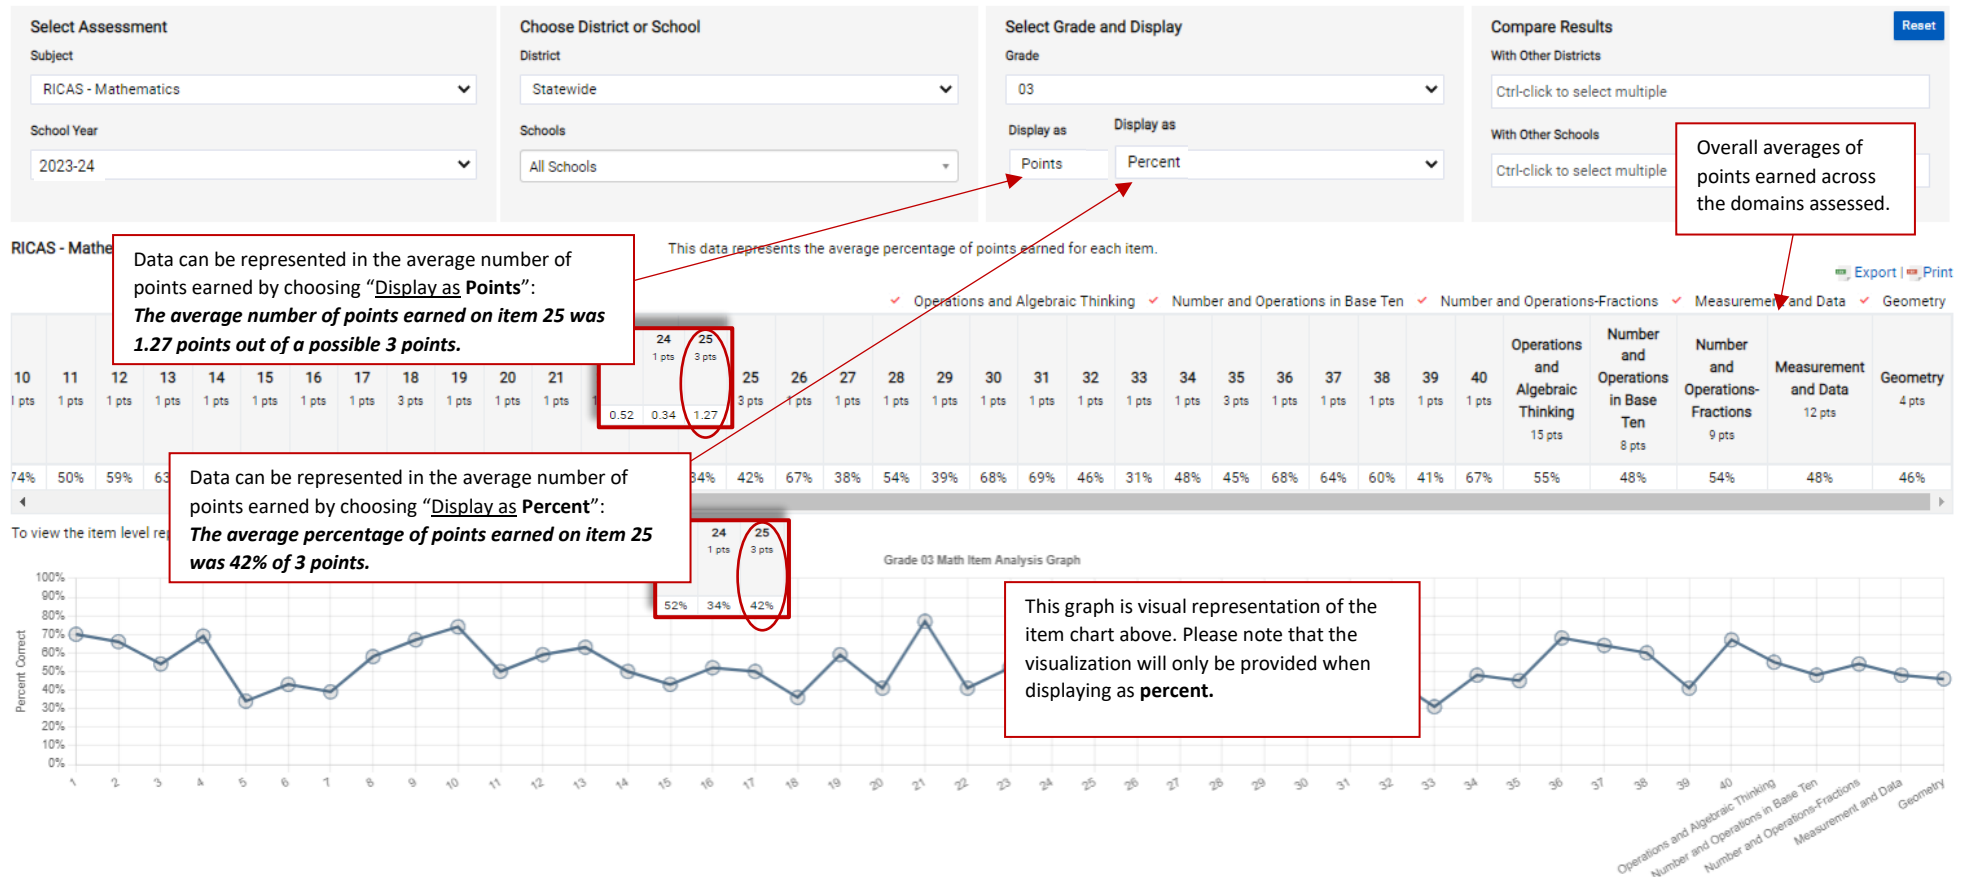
Select Assessment

Subject

RICAS - Mathematics

School Year

2023-24

Choose District or School

District

Statewide

Schools

All Schools

Select Grade and Display

Grade

03

Display as

Points

Display as

Percent

Compare Results

Reset

With Other Districts

Ctrl-click to select multiple

With Other Schools

Ctrl-click to select multiple

Overall averages of points earned across the domains assessed.

RICAS - Mathe

Data can be represented in the average number of points earned by choosing "Display as Points": *The average number of points earned on item 25 was 1.27 points out of a possible 3 points.*

This data represents the average percentage of points earned for each item.

Export | Print

Operations and Algebraic Thinking Number and Operations in Base Ten Number and Operations-Fractions Measurement and Data Geometry

| 10 | 11 | 12 | 13 | 14 | 15 | 16 | 17 | 18 | 19 | 20 | 21 | 24 | 25 | 25 | 26 | 27 | 28 | 29 | 30 | 31 | 32 | 33 | 34 | 35 | 36 | 37 | 38 | 39 | 40 | Operations and Algebraic Thinking | Number and Operations in Base Ten | Number and Operations-Fractions | Measurement and Data | Geometry |
|---|---|---|---|---|---|---|---|---|---|---|---|---|---|---|---|---|---|---|---|---|---|---|---|---|---|---|---|---|---|---|---|---|---|---|
| 1 pts | 1 pts | 1 pts | 1 pts | 1 pts | 1 pts | 1 pts | 1 pts | 3 pts | 1 pts | 1 pts | 1 pts | 1 pts | 3 pts | 3 pts | 1 pts | 1 pts | 1 pts | 1 pts | 1 pts | 1 pts | 1 pts | 1 pts | 1 pts | 3 pts | 1 pts | 1 pts | 1 pts | 1 pts | 1 pts | 15 pts | 8 pts | 9 pts | 12 pts | 4 pts |
| 74% | 50% | 59% | 63 | | | | | | | | | 0.34 | 1.27 | | | | | | | | | | | | | | | | | | | | | |

0.52 0.34 1.27

34% 42% 67% 38% 54% 39% 68% 69% 46% 31% 48% 45% 68% 64% 60% 41% 67% 55% 48% 54% 48% 46%

Data can be represented in the average number of points earned by choosing "Display as Percent": *The average percentage of points earned on item 25 was 42% of 3 points.*

To view the item level re

24 1 pts 25 3 pts
52% 34% 42%

Grade 03 Math Item Analysis Graph

This graph is visual representation of the item chart above. Please note that the visualization will only be provided when displaying as **percent.**

100% 90% 80% 70% 60% 50% 40% 30% 20% 10% 0%

Percent Correct

1 2 3 4 5 6 7 8 9 10 11 12 13 14 15 16 17 18 19 20 21 22 23 24 25 26 27 28 29 30 31 32 33 34 35 36 37 38 39 40 Operations and Algebraic Thinking Number and Operations in Base Ten Number and Operations-Fractions Measurement and Data Geometry